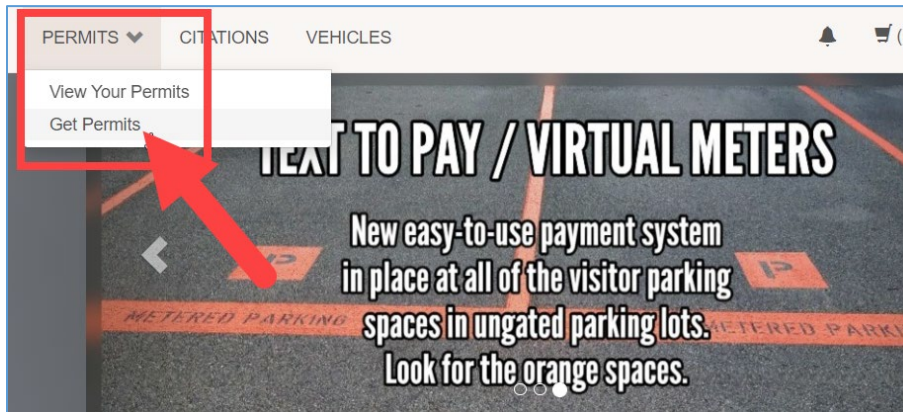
PERMITS CITATIONS VEHICLES

View Your Permits
Get Permits

TEXT TO PAY / VIRTUAL METERS

New easy-to-use payment system in place at all of the visitor parking spaces in ungated parking lots. Look for the orange spaces.

METERED PARKING
METERED PARK

P
P